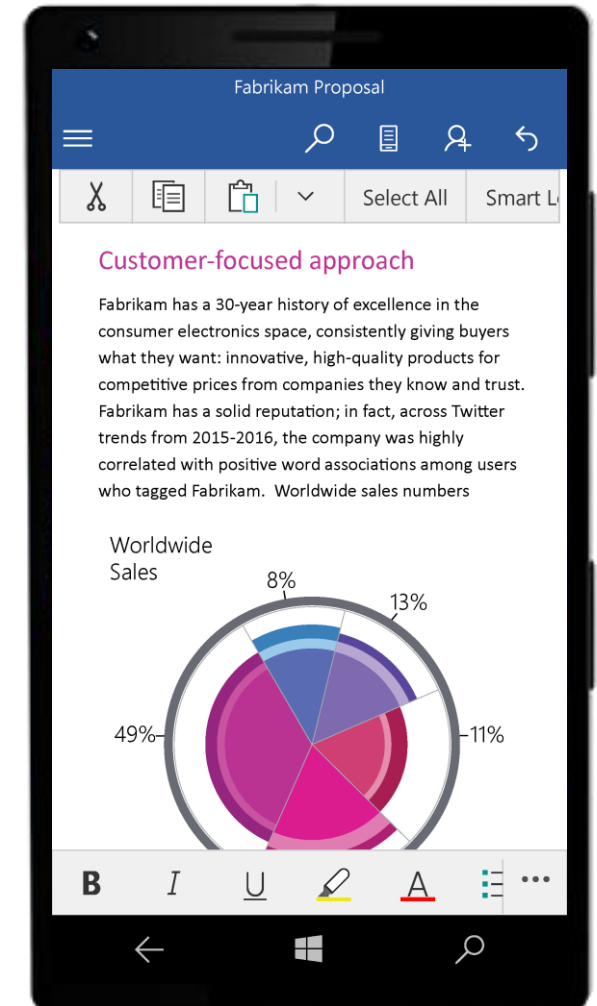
Fabrikam Proposal

Select All

Smart L

Customer-focused approach

Fabrikam has a 30-year history of excellence in the consumer electronics space, consistently giving buyers what they want: innovative, high-quality products for competitive prices from companies they know and trust. Fabrikam has a solid reputation; in fact, across Twitter trends from 2015-2016, the company was highly correlated with positive word associations among users who tagged Fabrikam. Worldwide sales numbers

Worldwide Sales

8%

13%

49%

11%

B

I

U

A